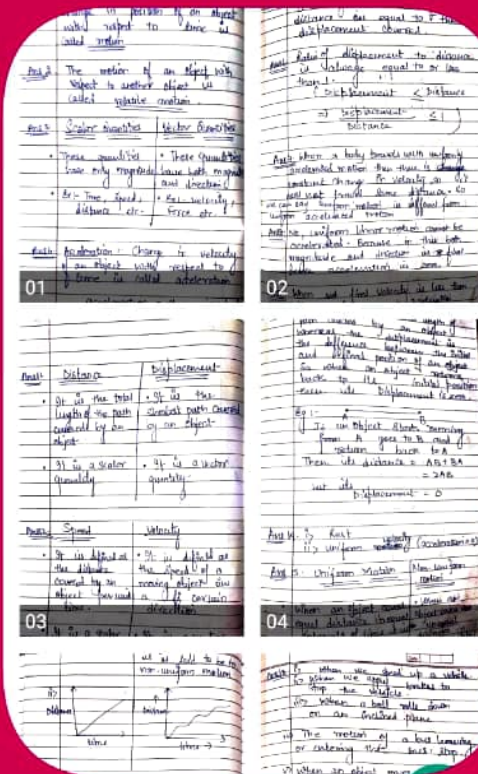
change in position of an object with respect to time is called motion.

Ans 2 The motion of an object with respect to another object is called relative motion.

Ans 3 Scalar quantities | Vector Quantities

• These quantities have only magnitude | • These quantities have both magnitude and direction

• Ex:- Time, Speed, distance etc. | • Ex:- velocity, Force etc.

Ans 4 Acceleration: Change in velocity of an object with respect to time is called acceleration.

01

distance are equal to the displacement covered.

Ans Ratio of displacement to distance is always equal to or less than 1.

Displacement < Distance

=) Displacement / Distance ≤ 1

Ans 8 When a body travels with uniformly accelerated motion then there is change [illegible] change in velocity in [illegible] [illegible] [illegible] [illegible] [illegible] uniform accelerated motion

Ans 9 No, uniform linear motion cannot be accelerated. Because in this both magnitude and direction is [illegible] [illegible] acceleration is zero.

02

Ans 5

| Distance | Displacement |
|---|---|
| • It is the total length of the path covered by an object. | • It is the shortest path covered by an object. |
| • It is a scalar quantity. | • It is a vector quantity. |

Ans 6

| Speed | Velocity |
|---|---|
| • It is defined as the distance covered by an object per unit time. | • It is defined as the speed of a moving object in certain direction |
| • It is a scalar | • It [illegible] |

03

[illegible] covered by an object whereas the displacement is the difference between the initial and final position of an object. So when an object comes back to its initial position then its Displacement is zero.

Eg:- If an object starts moving from A goes to B and return back to A
Then its distance = AB + BA
= 2AB
but its Displacement = 0

Ans 10 i) Rest
ii) uniform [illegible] velocity (acceleration is 0)

Ans 11 Uniform Motion | Non-uniform motion
• When an object covers equal distance in equal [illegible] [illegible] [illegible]

04

is said to be in non-uniform motion

i) Distance time
ii) Distance time

Ans 12 i) When we speed up a vehicle
ii) When we apply brakes to stop the vehicle
iii) When a ball rolls down on an inclined plane
iv) The motion of a bus leaving or entering the bus stop
v) When an object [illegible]